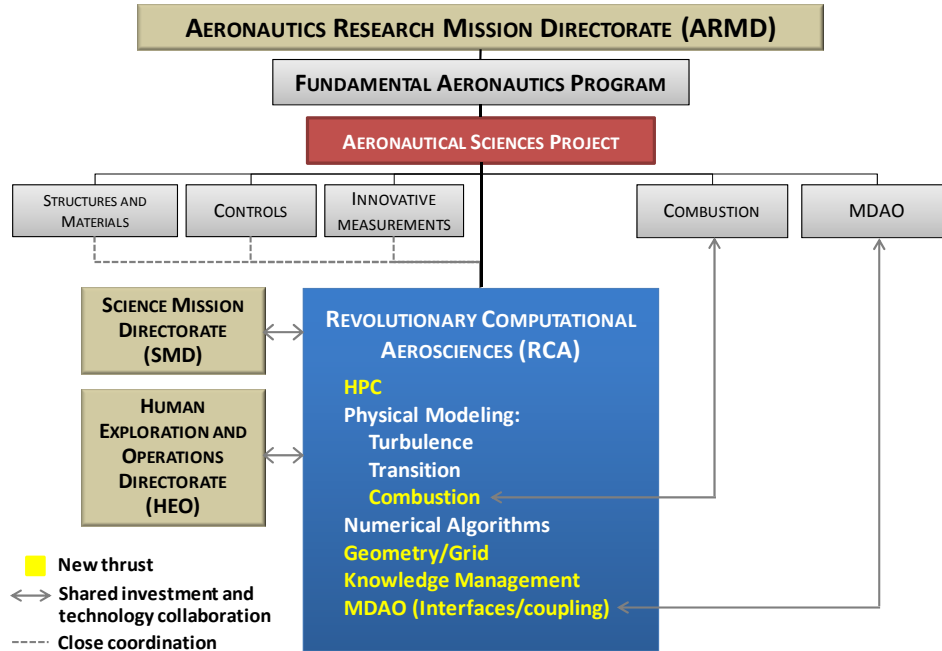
AERONAUTICS RESEARCH MISSION DIRECTORATE (ARMD)

FUNDAMENTAL AERONAUTICS PROGRAM

AERONAUTICAL SCIENCES PROJECT

STRUCTURES AND MATERIALS

CONTROLS

INNOVATIVE MEASUREMENTS

COMBUSTION

MDAO

SCIENCE MISSION DIRECTORATE (SMD)

HUMAN EXPLORATION AND OPERATIONS DIRECTORATE (HEO)

REVOLUTIONARY COMPUTATIONAL AEROSCIENCES (RCA)

HPC
Physical Modeling:
Turbulence
Transition
Combustion
Numerical Algorithms
Geometry/Grid
Knowledge Management
MDAO (Interfaces/coupling)

New thrust
Shared investment and technology collaboration
Close coordination